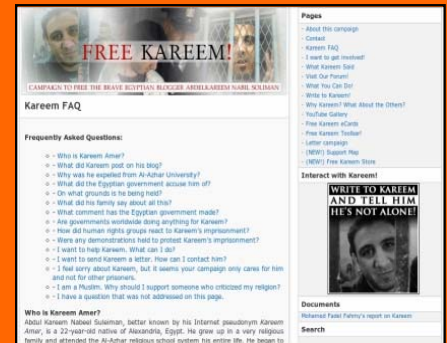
FREE KAREEM!

CAMPAIGN TO FREE THE BRAVE EGYPTIAN BLOGGER ABDELKAREEM NABIL SOLIMAN

Kareem FAQ

Frequently Asked Questions:

- Who is Kareem Amer?
- What did Kareem post on his blog?
- Why was he expelled from Al-Azhar University?
- What did the Egyptian government accuse him of?
- On what grounds is he being held?
- What did his family say about all this?
- What comment has the Egyptian government made?
- Are governments worldwide doing anything for Kareem?
- How did human rights groups react to Kareem's imprisonment?
- Were any demonstrations held to protest Kareem's imprisonment?
- I want to help Kareem. What can I do?
- I want to send Kareem a letter. How can I contact him?
- I feel sorry about Kareem, but it seems your campaign only cares for him and not for other prisoners.
- I am a Muslim. Why should I support someone who criticized my religion?
- I have a question that was not addressed on this page.

Who is Kareem Amer?
Abdul Kareem Nabeel Suleiman, better known by his Internet pseudonym Kareem Amer, is a 22-year-old native of Alexandria, Egypt. He grew up in a very religious family and attended the Al-Azhar religious school system his entire life. He began to

Pages
- About this campaign
- Contact
- Kareem FAQ
- I want to get involved!
- What Kareem Said
- Visit Our Forum!
- What You Can Do!
- Write to Kareem!
- Why Kareem? What About the Others?
- YouTube Gallery
- Free Kareem eCards
- Free Kareem Toolbar!
- Letter campaign
- (NEW!) Support Map
- (NEW!) Free Kareem Store

Interact with Kareem!

WRITE TO KAREEM AND TELL HIM HE'S NOT ALONE!

Documents
Mohamed Fadel Fahmy's report on Kareem

Search